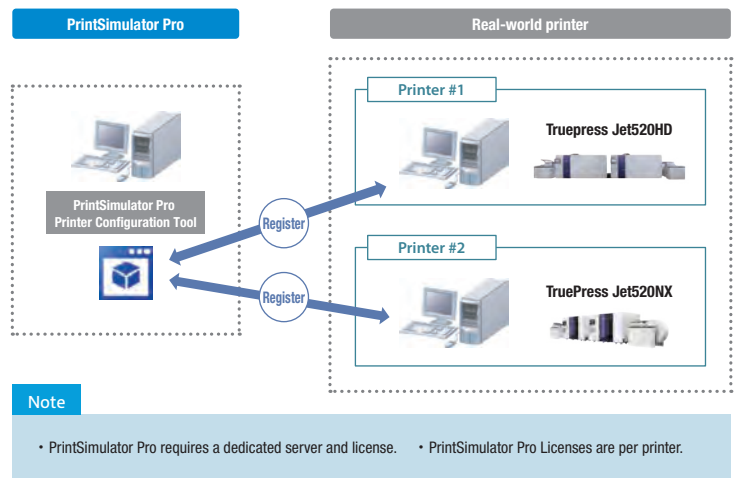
PrintSimulator Pro

Real-world printer

PrintSimulator Pro Printer Configuration Tool

Register

Register

Printer #1

Truepress Jet520HD

Printer #2

TruePress Jet520NX

Note

・PrintSimulator Pro requires a dedicated server and license. ・PrintSimulator Pro Licenses are per printer.